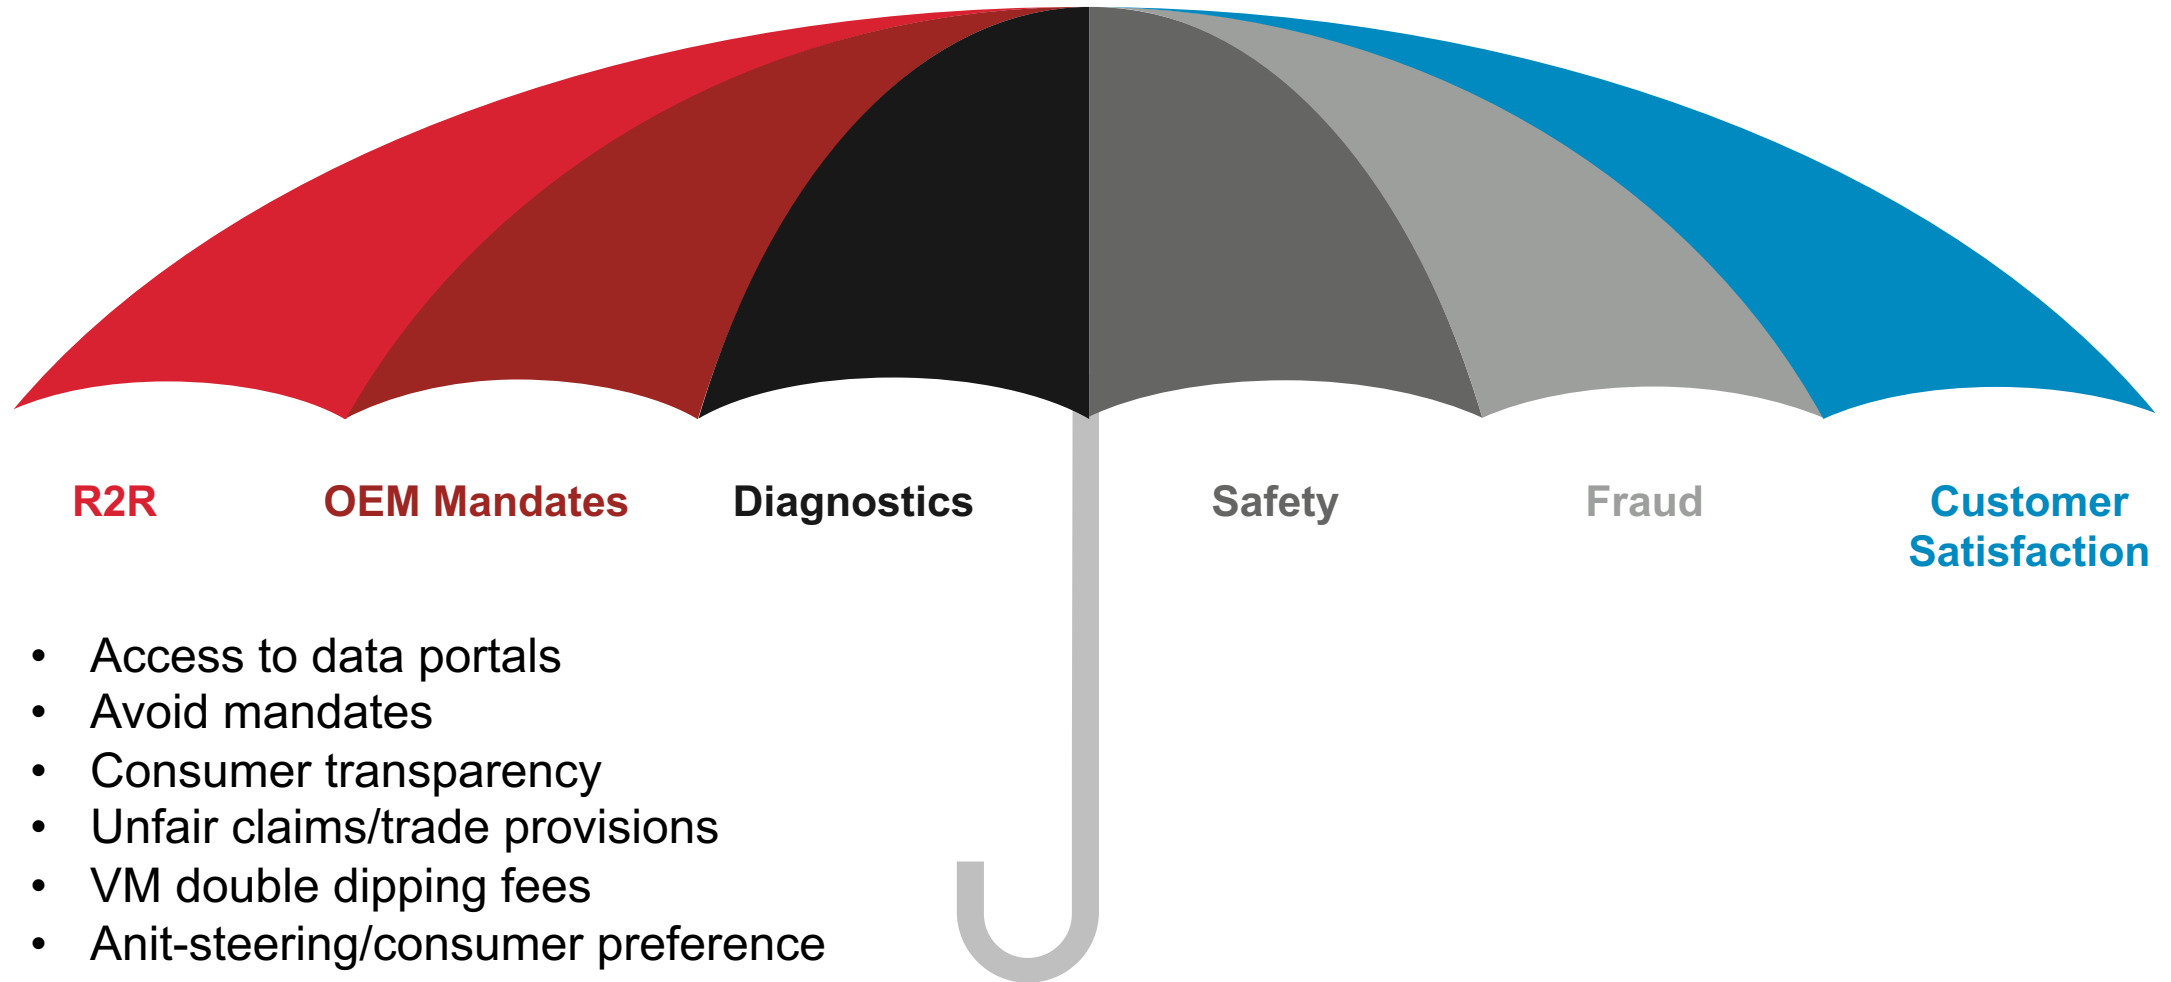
R2R

OEM Mandates

Diagnostics

Safety

Fraud

Customer Satisfaction

- Access to data portals
- Avoid mandates
- Consumer transparency
- Unfair claims/trade provisions
- VM double dipping fees
- Anit-steering/consumer preference